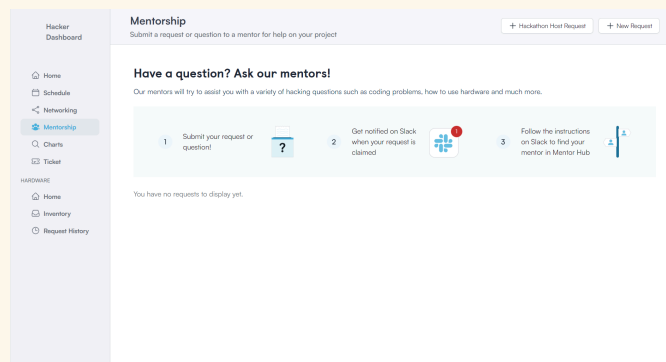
Hacker Dashboard

Home
Schedule
Networking
Mentorship
Charts
Ticket
HARDWARE
Home
Inventory
Request History

Mentorship
Submit a request or question to a mentor for help on your project

+ Hackathon Host Request
+ New Request

Have a question? Ask our mentors!

Our mentors will try to assist you with a variety of hacking questions such as coding problems, how to use hardware and much more.

1 Submit your request or question!

?

2 Get notified on Slack when your request is claimed

1

3 Follow the instructions on Slack to find your mentor in Mentor Hub

You have no requests to display yet.